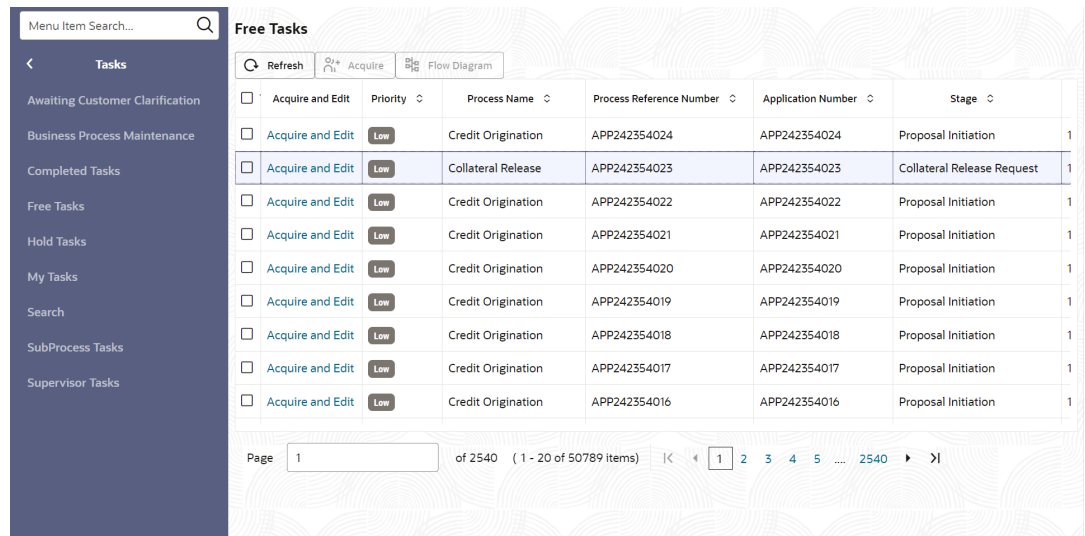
Menu Item Search...

Tasks

Awaiting Customer Clarification

Business Process Maintenance

Completed Tasks

Free Tasks

Hold Tasks

My Tasks

Search

SubProcess Tasks

Supervisor Tasks

Free Tasks

Refresh | Acquire | Flow Diagram

| | Acquire and Edit | Priority | Process Name | Process Reference Number | Application Number | Stage | |
|---|---|---|---|---|---|---|---|
| ☐ | Acquire and Edit | Low | Credit Origination | APP242354024 | APP242354024 | Proposal Initiation | 1 |
| ☐ | Acquire and Edit | Low | Collateral Release | APP242354023 | APP242354023 | Collateral Release Request | 1 |
| ☐ | Acquire and Edit | Low | Credit Origination | APP242354022 | APP242354022 | Proposal Initiation | 1 |
| ☐ | Acquire and Edit | Low | Credit Origination | APP242354021 | APP242354021 | Proposal Initiation | 1 |
| ☐ | Acquire and Edit | Low | Credit Origination | APP242354020 | APP242354020 | Proposal Initiation | 1 |
| ☐ | Acquire and Edit | Low | Credit Origination | APP242354019 | APP242354019 | Proposal Initiation | 1 |
| ☐ | Acquire and Edit | Low | Credit Origination | APP242354018 | APP242354018 | Proposal Initiation | 1 |
| ☐ | Acquire and Edit | Low | Credit Origination | APP242354017 | APP242354017 | Proposal Initiation | 1 |
| ☐ | Acquire and Edit | Low | Credit Origination | APP242354016 | APP242354016 | Proposal Initiation | 1 |

Page 1 of 2540 (1 - 20 of 50789 items) |< < 1 2 3 4 5 .... 2540 > >|